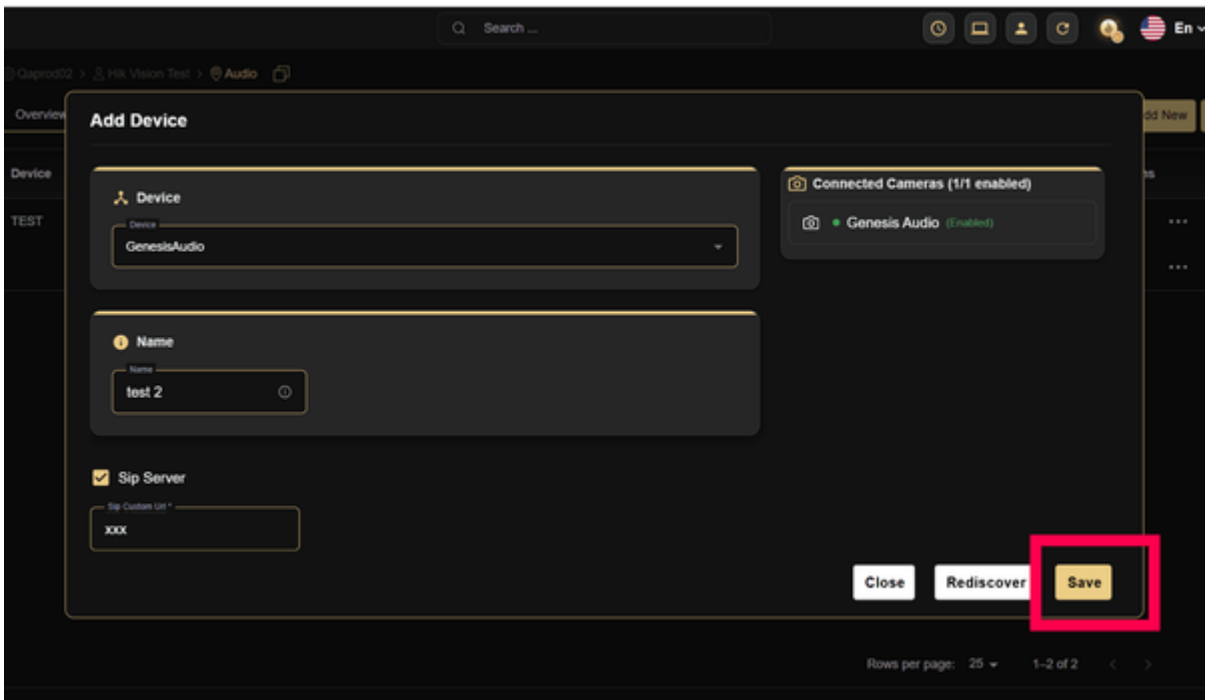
Search ...

En

Qaprod02 > Hik Vision Test > Audio

Overview

dd New

Device

TEST

...

...

Add Device

Device

Device

GenesisAudio

Name

Name

test 2

Sip Server

Sip Custom Url *

xxx

Connected Cameras (1/1 enabled)

Genesis Audio (Enabled)

Close

Rediscover

Save

Rows per page: 25

1–2 of 2